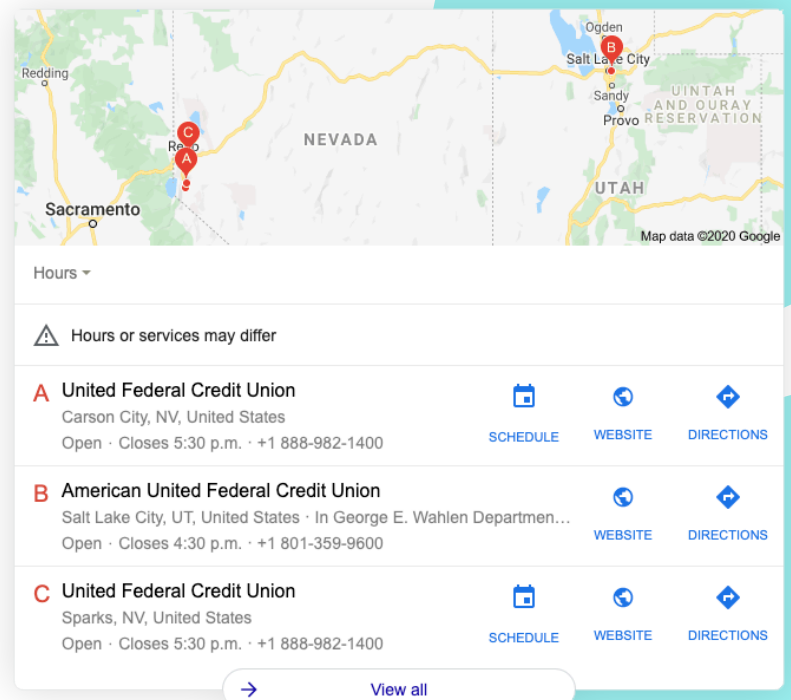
Ogden
Redding
Salt Lake City
Sandy
UINTAH AND OURAY RESERVATION
Provo
C
Reno
A
NEVADA
B
UTAH
Sacramento
Map data ©2020 Google

Hours

Hours or services may differ

A United Federal Credit Union
Carson City, NV, United States
Open · Closes 5:30 p.m. · +1 888-982-1400
SCHEDULE WEBSITE DIRECTIONS

B American United Federal Credit Union
Salt Lake City, UT, United States · In George E. Wahlen Departmen...
Open · Closes 4:30 p.m. · +1 801-359-9600
WEBSITE DIRECTIONS

C United Federal Credit Union
Sparks, NV, United States
Open · Closes 5:30 p.m. · +1 888-982-1400
SCHEDULE WEBSITE DIRECTIONS

View all